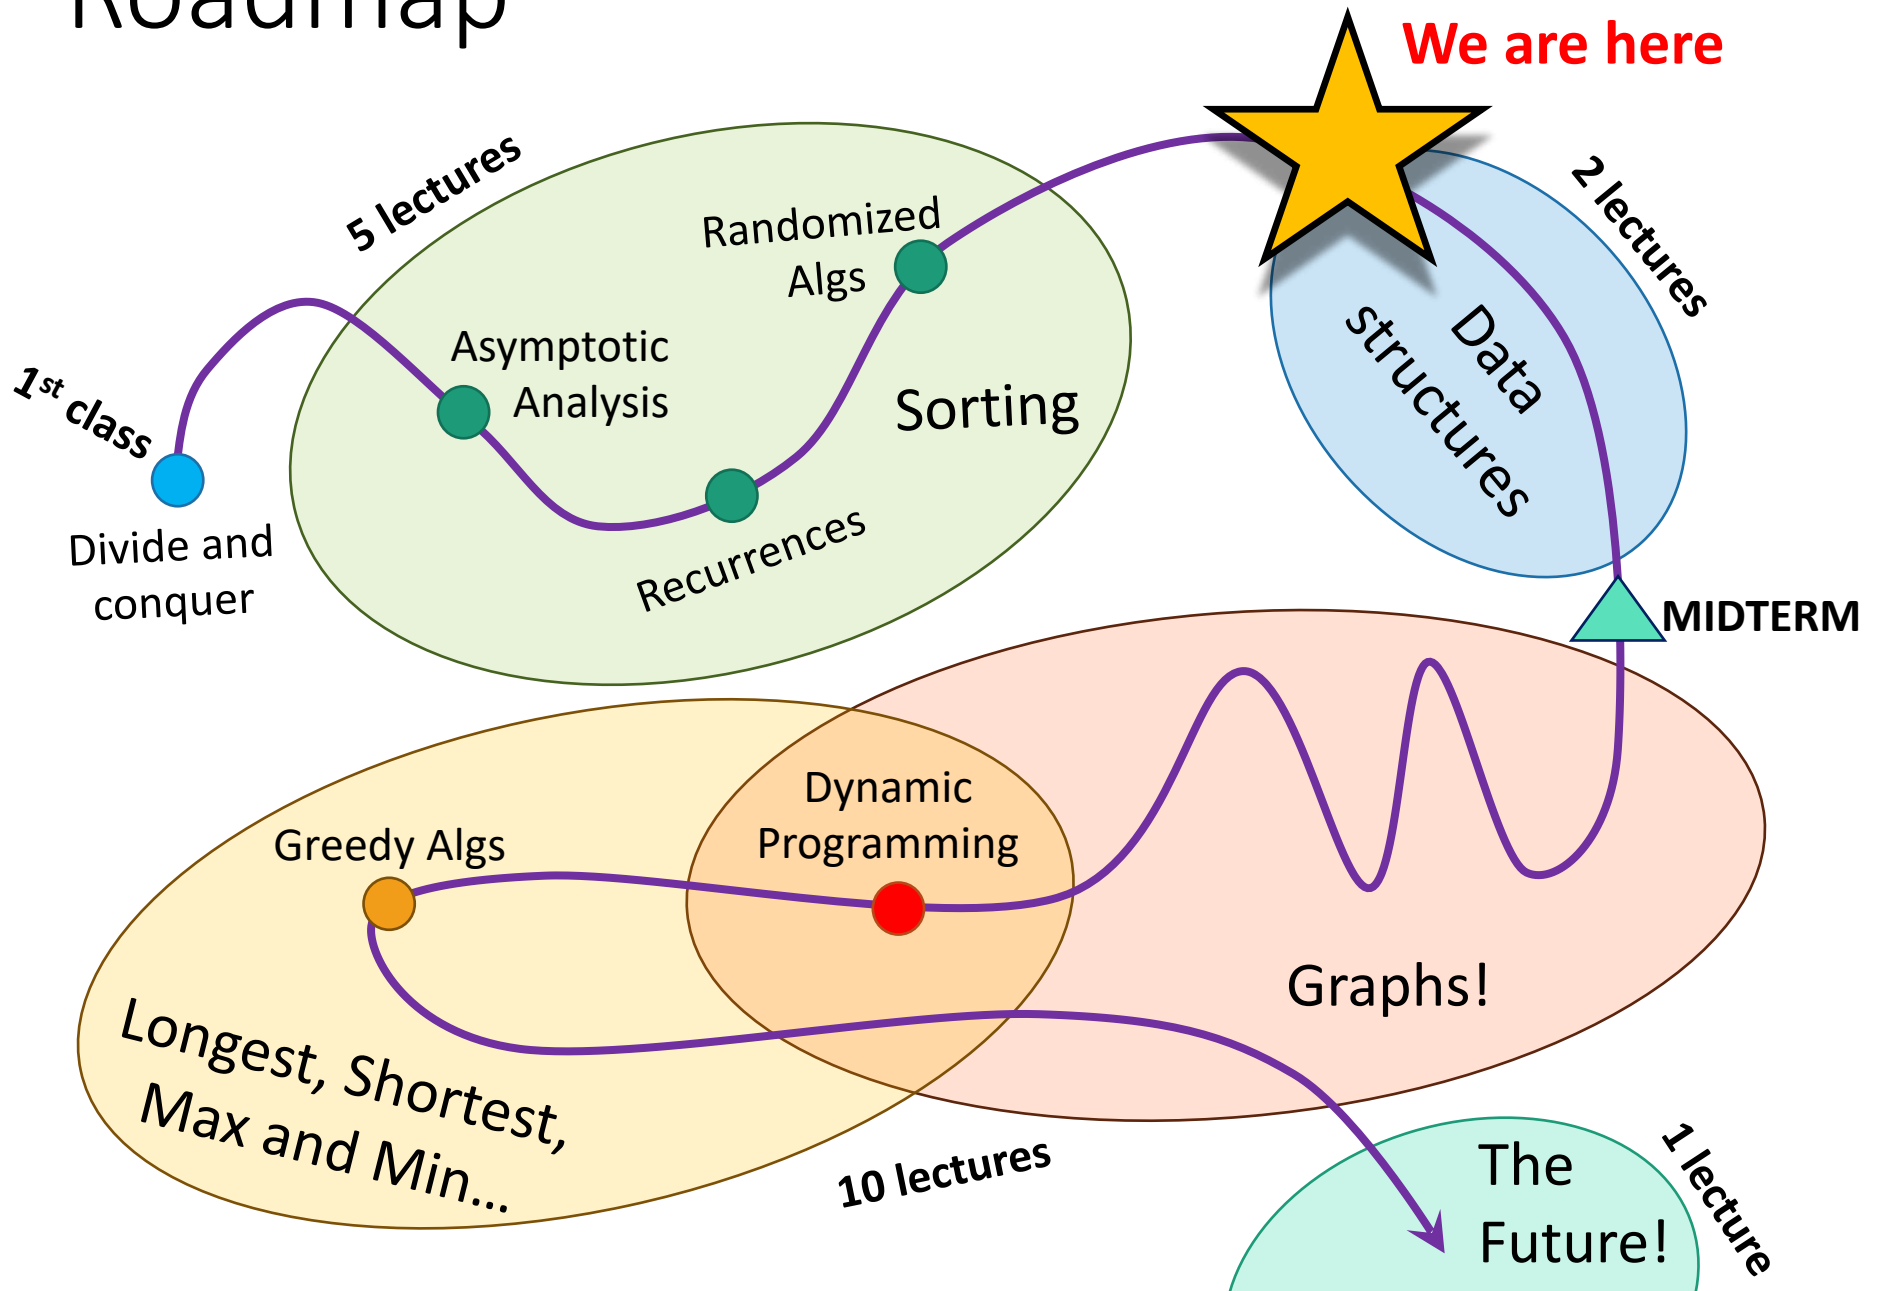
Roadmap

We are here

5 lectures

Randomized Algs

Asymptotic Analysis

Sorting

1st class

Divide and conquer

Recurrences

2 lectures

Data structures

MIDTERM

Dynamic Programming

Greedy Algs

Graphs!

Longest, Shortest, Max and Min…

10 lectures

1 lecture

The Future!